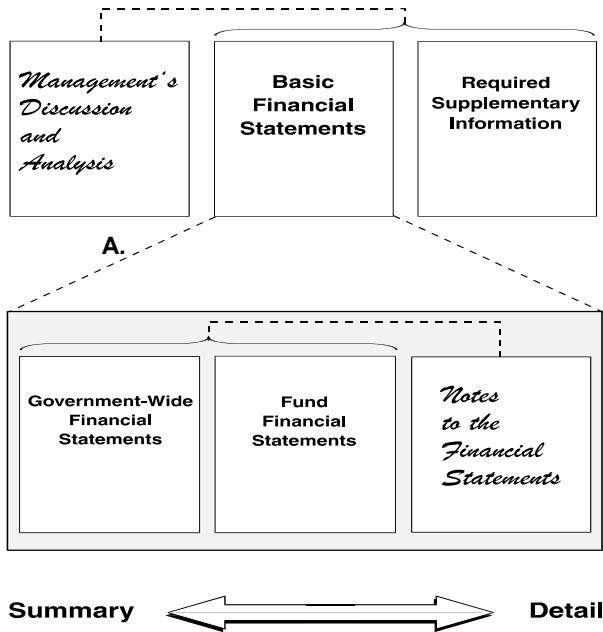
Management's Discussion and Analysis

Basic Financial Statements

Required Supplementary Information

A.

Government-Wide Financial Statements

Fund Financial Statements

Notes to the Financial Statements

Summary

Detail